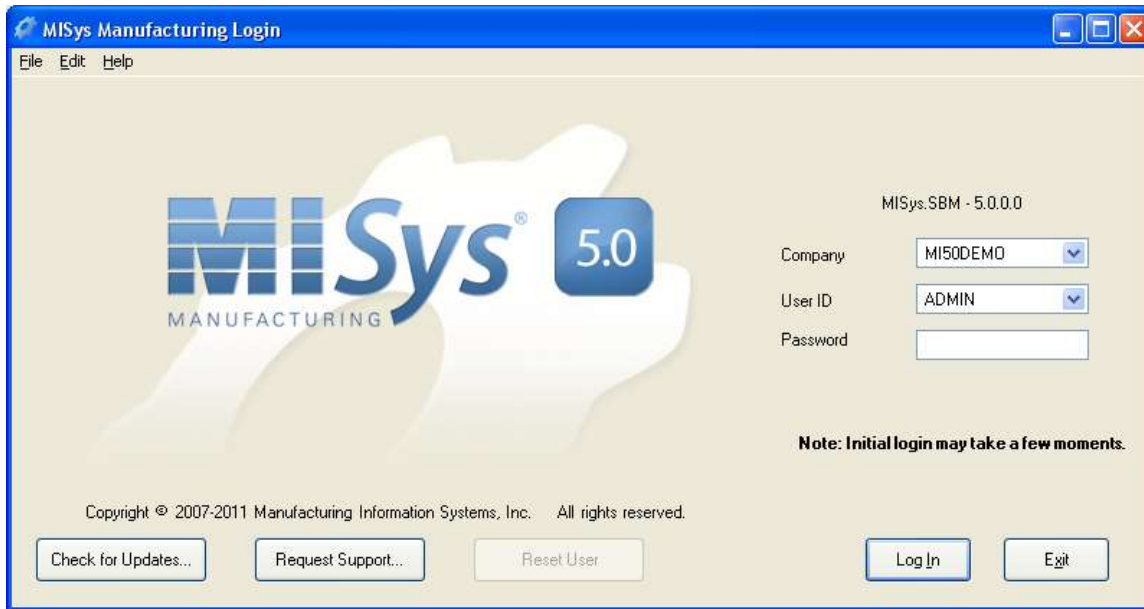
MISys Manufacturing Login

File Edit Help

MISys® 5.0

MANUFACTURING

MISys.SBM - 5.0.0.0

Company MI50DEMO

User ID ADMIN

Password

Note: Initial login may take a few moments.

Copyright © 2007-2011 Manufacturing Information Systems, Inc. All rights reserved.

Check for Updates... Request Support... Reset User Log In Exit